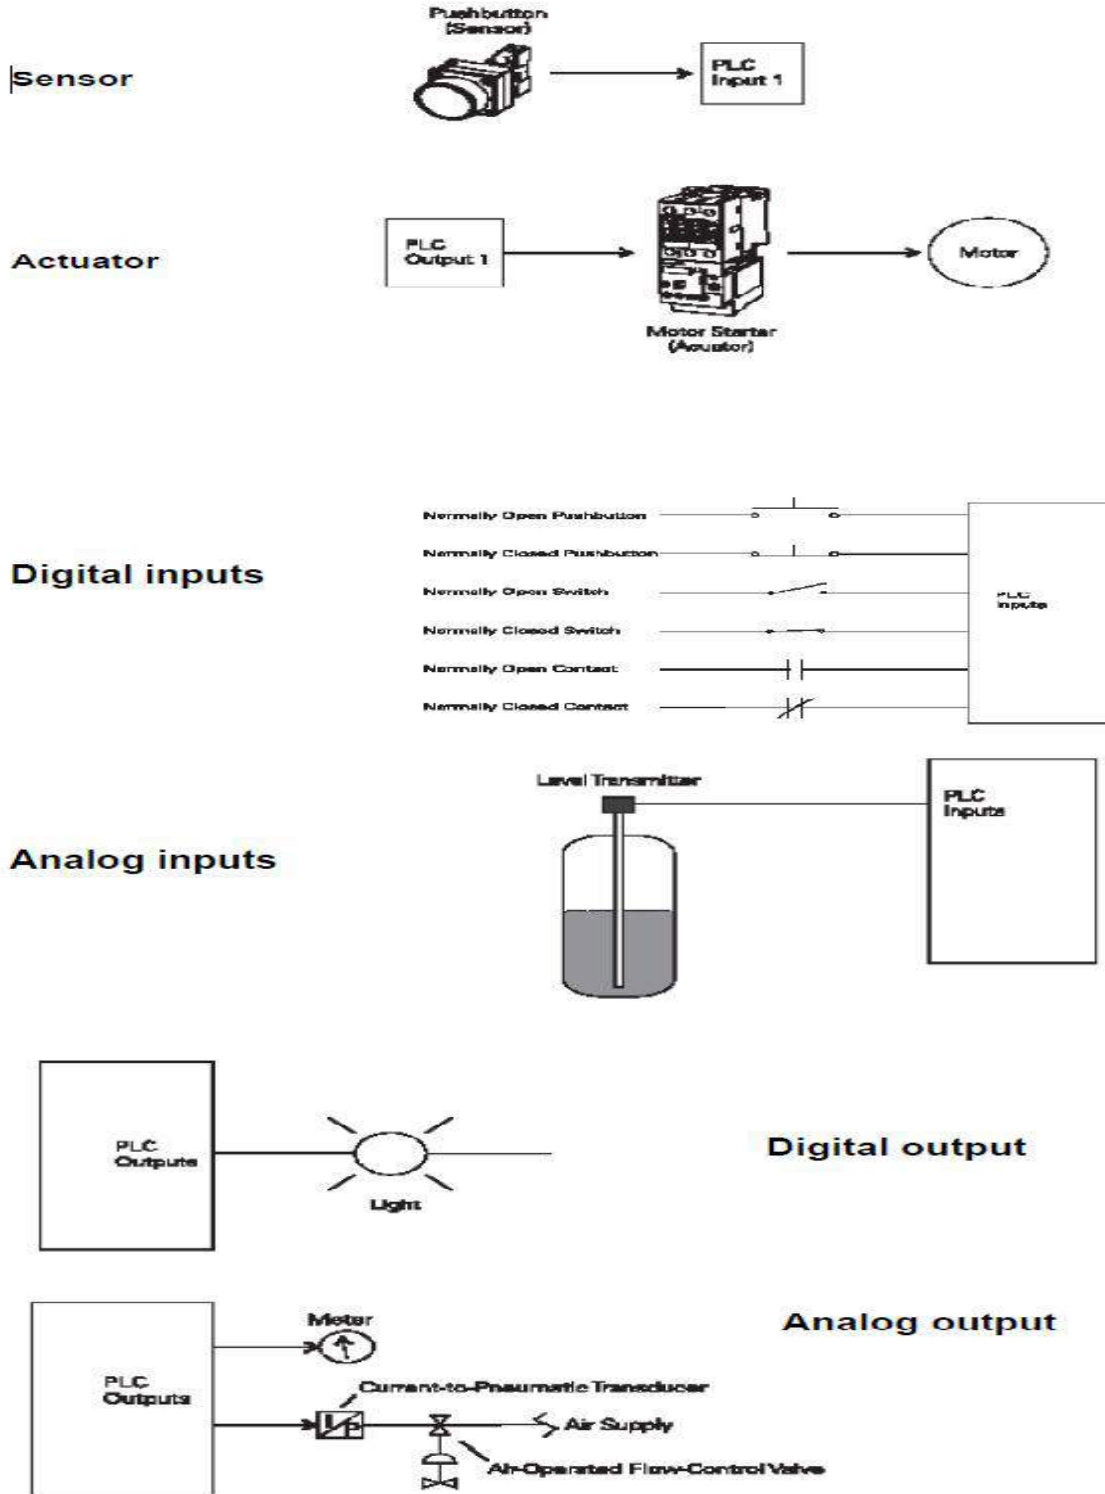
Pushbutton (Sensor)

Sensor

PLC Input 1

PLC Output 1

Actuator

Motor

Motor Starter (Acuator)

Normally Open Pushbutton

Normally Closed Pushbutton

Digital inputs

Normally Open Switch

PLC Inputs

Normally Closed Switch

Normally Open Contact

Normally Closed Contact

Level Transmitter

PLC Inputs

Analog inputs

PLC Outputs

Digital output

Light

Meter

Analog output

PLC Outputs

Current-to-Pneumatic Transducer

Air Supply

Air-Operated Flow-Control Valve